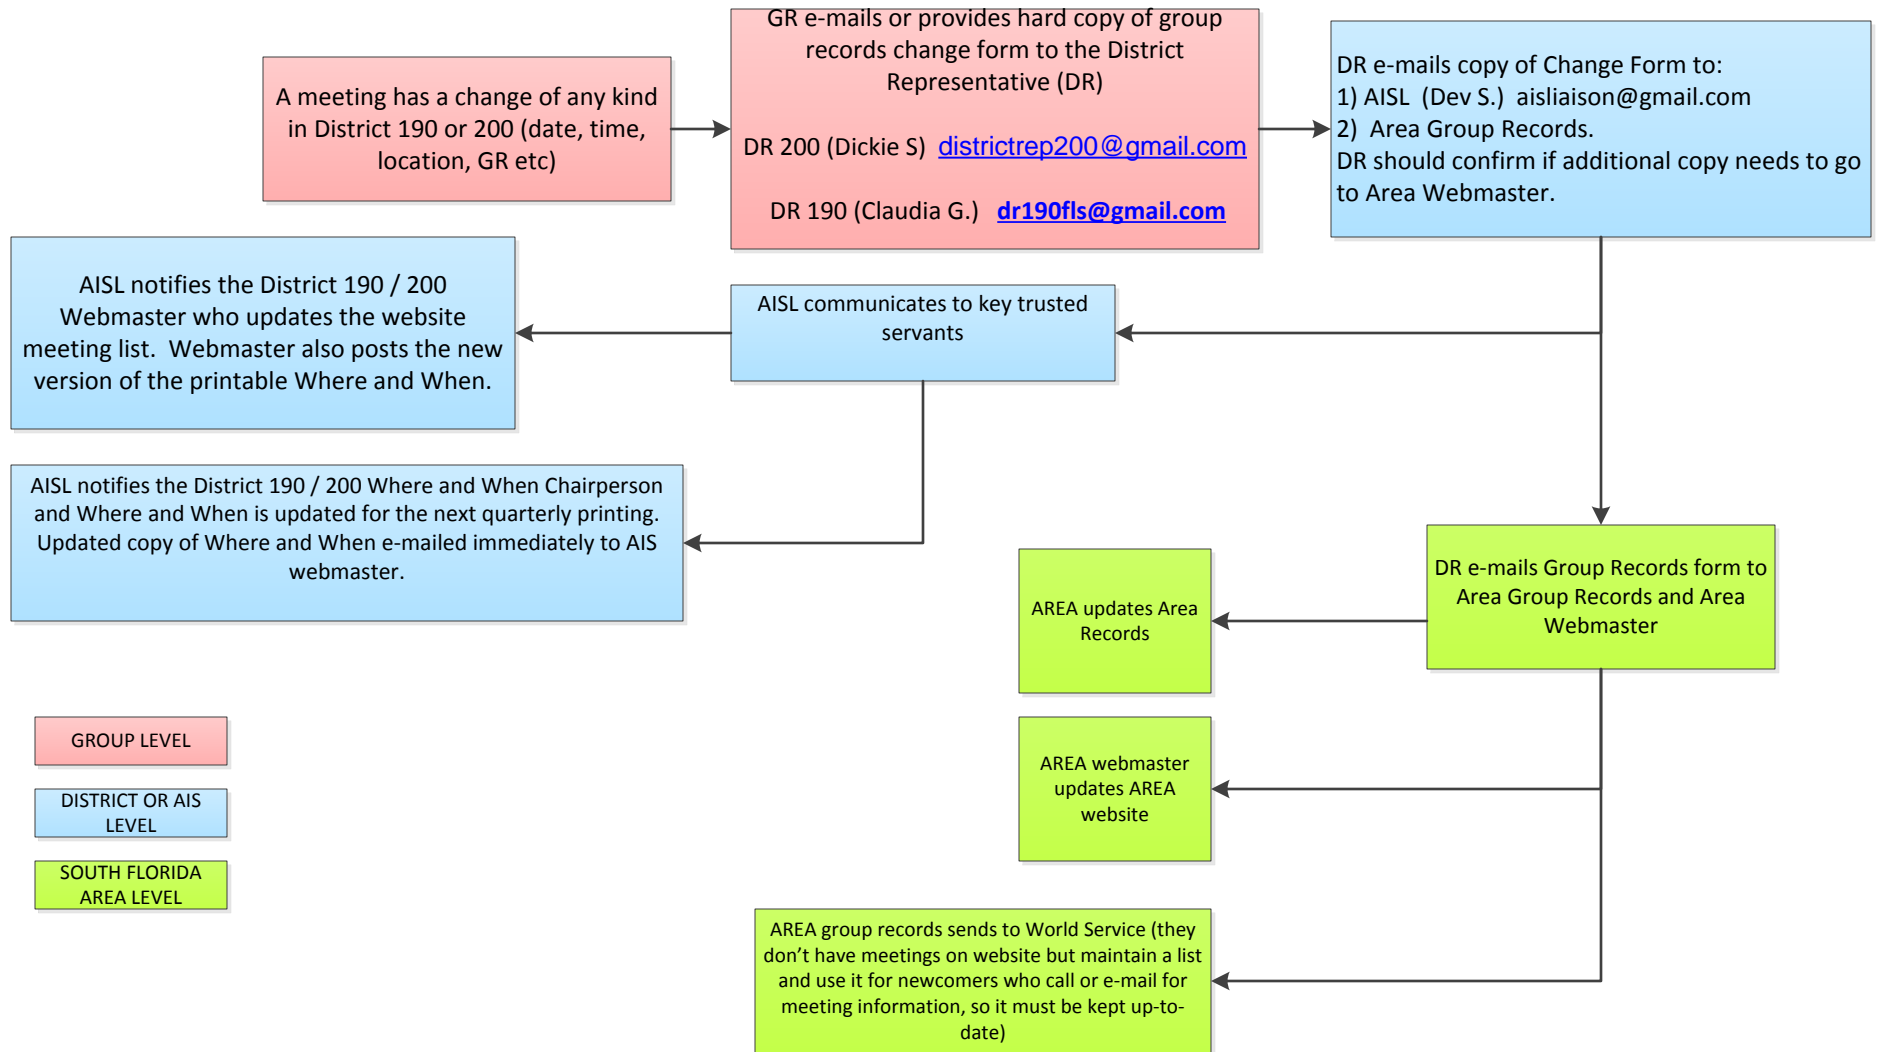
A meeting has a change of any kind in District 190 or 200 (date, time, location, GR etc)

GR e-mails or provides hard copy of group records change form to the District Representative (DR)

DR 200 (Dickie S) districtrep200@gmail.com

DR 190 (Claudia G.) dr190fls@gmail.com

DR e-mails copy of Change Form to:
1) AISL (Dev S.) aisliaison@gmail.com
2) Area Group Records.
DR should confirm if additional copy needs to go to Area Webmaster.

AISL notifies the District 190 / 200 Webmaster who updates the website meeting list. Webmaster also posts the new version of the printable Where and When.

AISL communicates to key trusted servants

AISL notifies the District 190 / 200 Where and When Chairperson and Where and When is updated for the next quarterly printing. Updated copy of Where and When e-mailed immediately to AIS webmaster.

DR e-mails Group Records form to Area Group Records and Area Webmaster

AREA updates Area Records

AREA webmaster updates AREA website

AREA group records sends to World Service (they don't have meetings on website but maintain a list and use it for newcomers who call or e-mail for meeting information, so it must be kept up-to-date)

GROUP LEVEL

DISTRICT OR AIS LEVEL

SOUTH FLORIDA AREA LEVEL